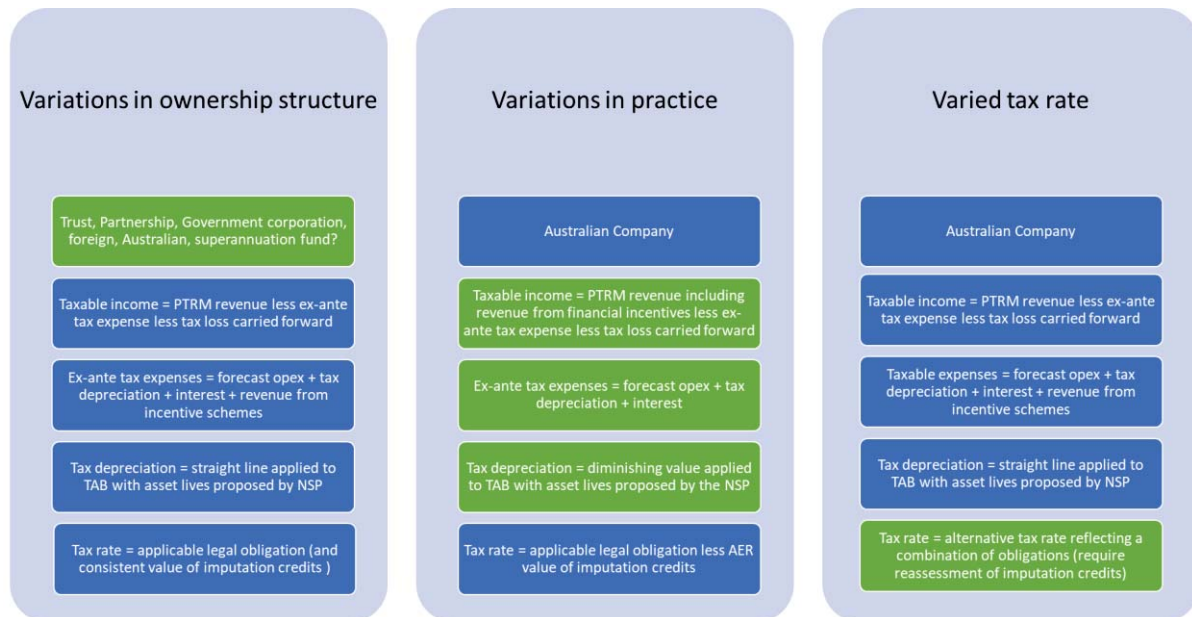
Variations in ownership structure

Trust, Partnership, Government corporation, foreign, Australian, superannuation fund?

Taxable income = PTRM revenue less ex-ante tax expense less tax loss carried forward

Ex-ante tax expenses = forecast opex + tax depreciation + interest + revenue from incentive schemes

Tax depreciation = straight line applied to TAB with asset lives proposed by NSP

Tax rate = applicable legal obligation (and consistent value of imputation credits )

Variations in practice

Australian Company

Taxable income = PTRM revenue including revenue from financial incentives less ex-ante tax expense less tax loss carried forward

Ex-ante tax expenses = forecast opex + tax depreciation + interest

Tax depreciation = diminishing value applied to TAB with asset lives proposed by the NSP

Tax rate = applicable legal obligation less AER value of imputation credits

Varied tax rate

Australian Company

Taxable income = PTRM revenue less ex-ante tax expense less tax loss carried forward

Taxable expenses = forecast opex + tax depreciation + interest + revenue from incentive schemes

Tax depreciation = straight line applied to TAB with asset lives proposed by NSP

Tax rate = alternative tax rate reflecting a combination of obligations (require reassessment of imputation credits)